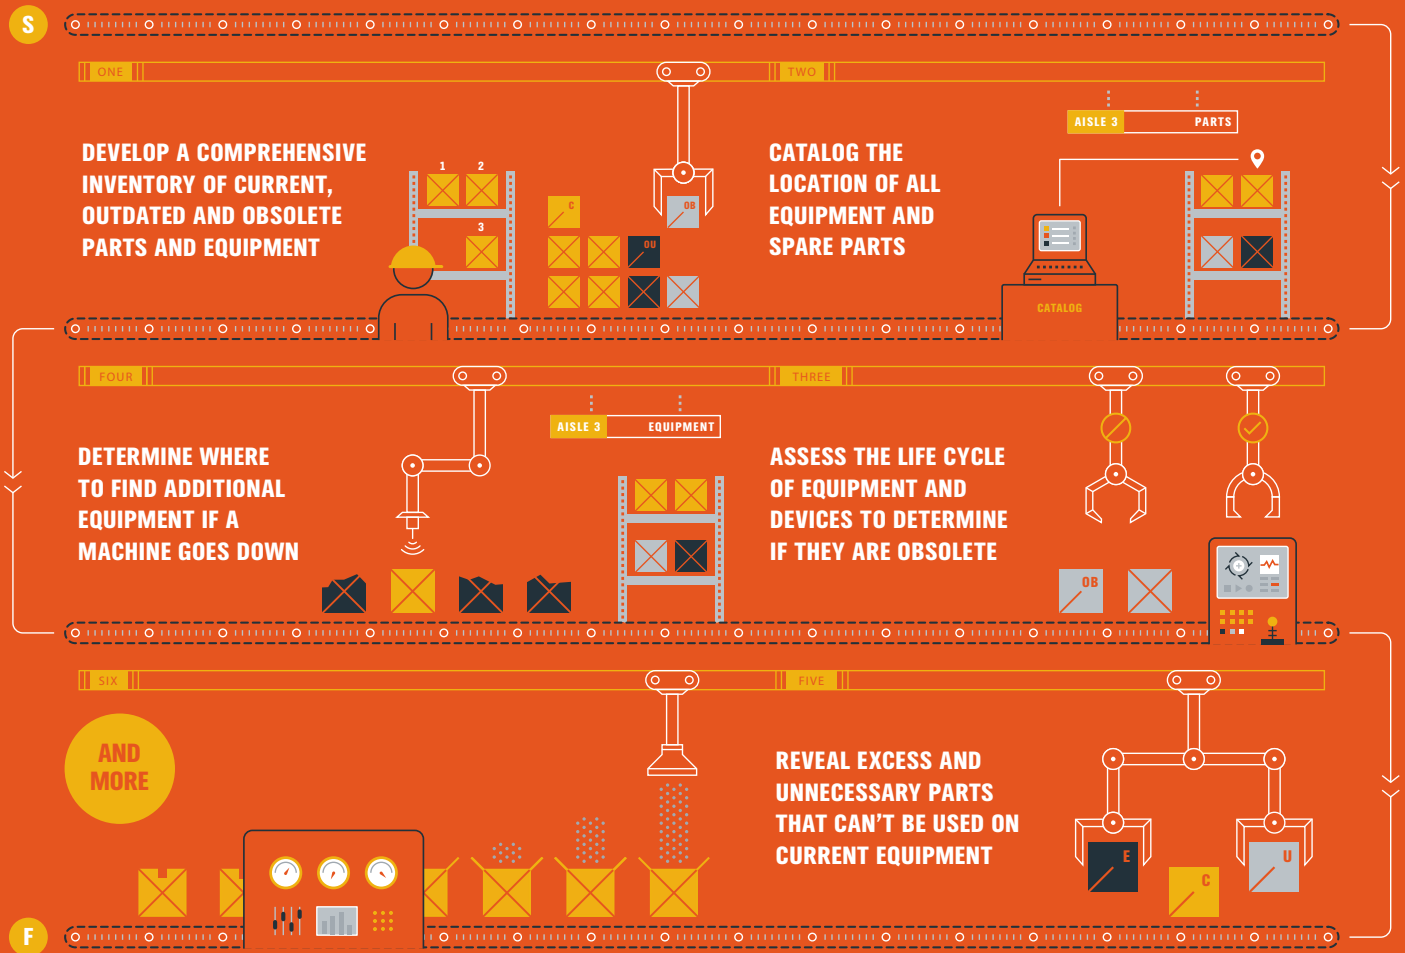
S

ONE

TWO

DEVELOP A COMPREHENSIVE INVENTORY OF CURRENT, OUTDATED AND OBSOLETE PARTS AND EQUIPMENT

1
2
3
C
OB
OU

CATALOG THE LOCATION OF ALL EQUIPMENT AND SPARE PARTS

AISLE 3
PARTS

CATALOG

FOUR

THREE

AISLE 3
EQUIPMENT

DETERMINE WHERE TO FIND ADDITIONAL EQUIPMENT IF A MACHINE GOES DOWN

ASSESS THE LIFE CYCLE OF EQUIPMENT AND DEVICES TO DETERMINE IF THEY ARE OBSOLETE

OB

SIX

FIVE

AND MORE

REVEAL EXCESS AND UNNECESSARY PARTS THAT CAN'T BE USED ON CURRENT EQUIPMENT

E
C
U

F